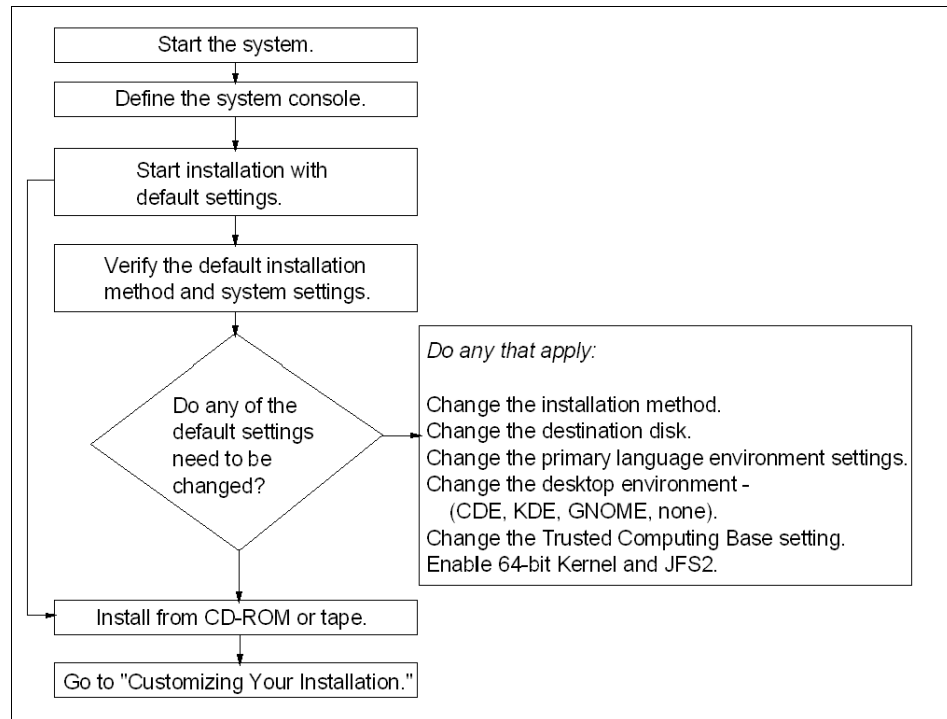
Start the system.

Define the system console.

Start installation with default settings.

Verify the default installation method and system settings.

Do any of the default settings need to be changed?

*Do any that apply:*

Change the installation method.
Change the destination disk.
Change the primary language environment settings.
Change the desktop environment - (CDE, KDE, GNOME, none).
Change the Trusted Computing Base setting.
Enable 64-bit Kernel and JFS2.

Install from CD-ROM or tape.

Go to "Customizing Your Installation."